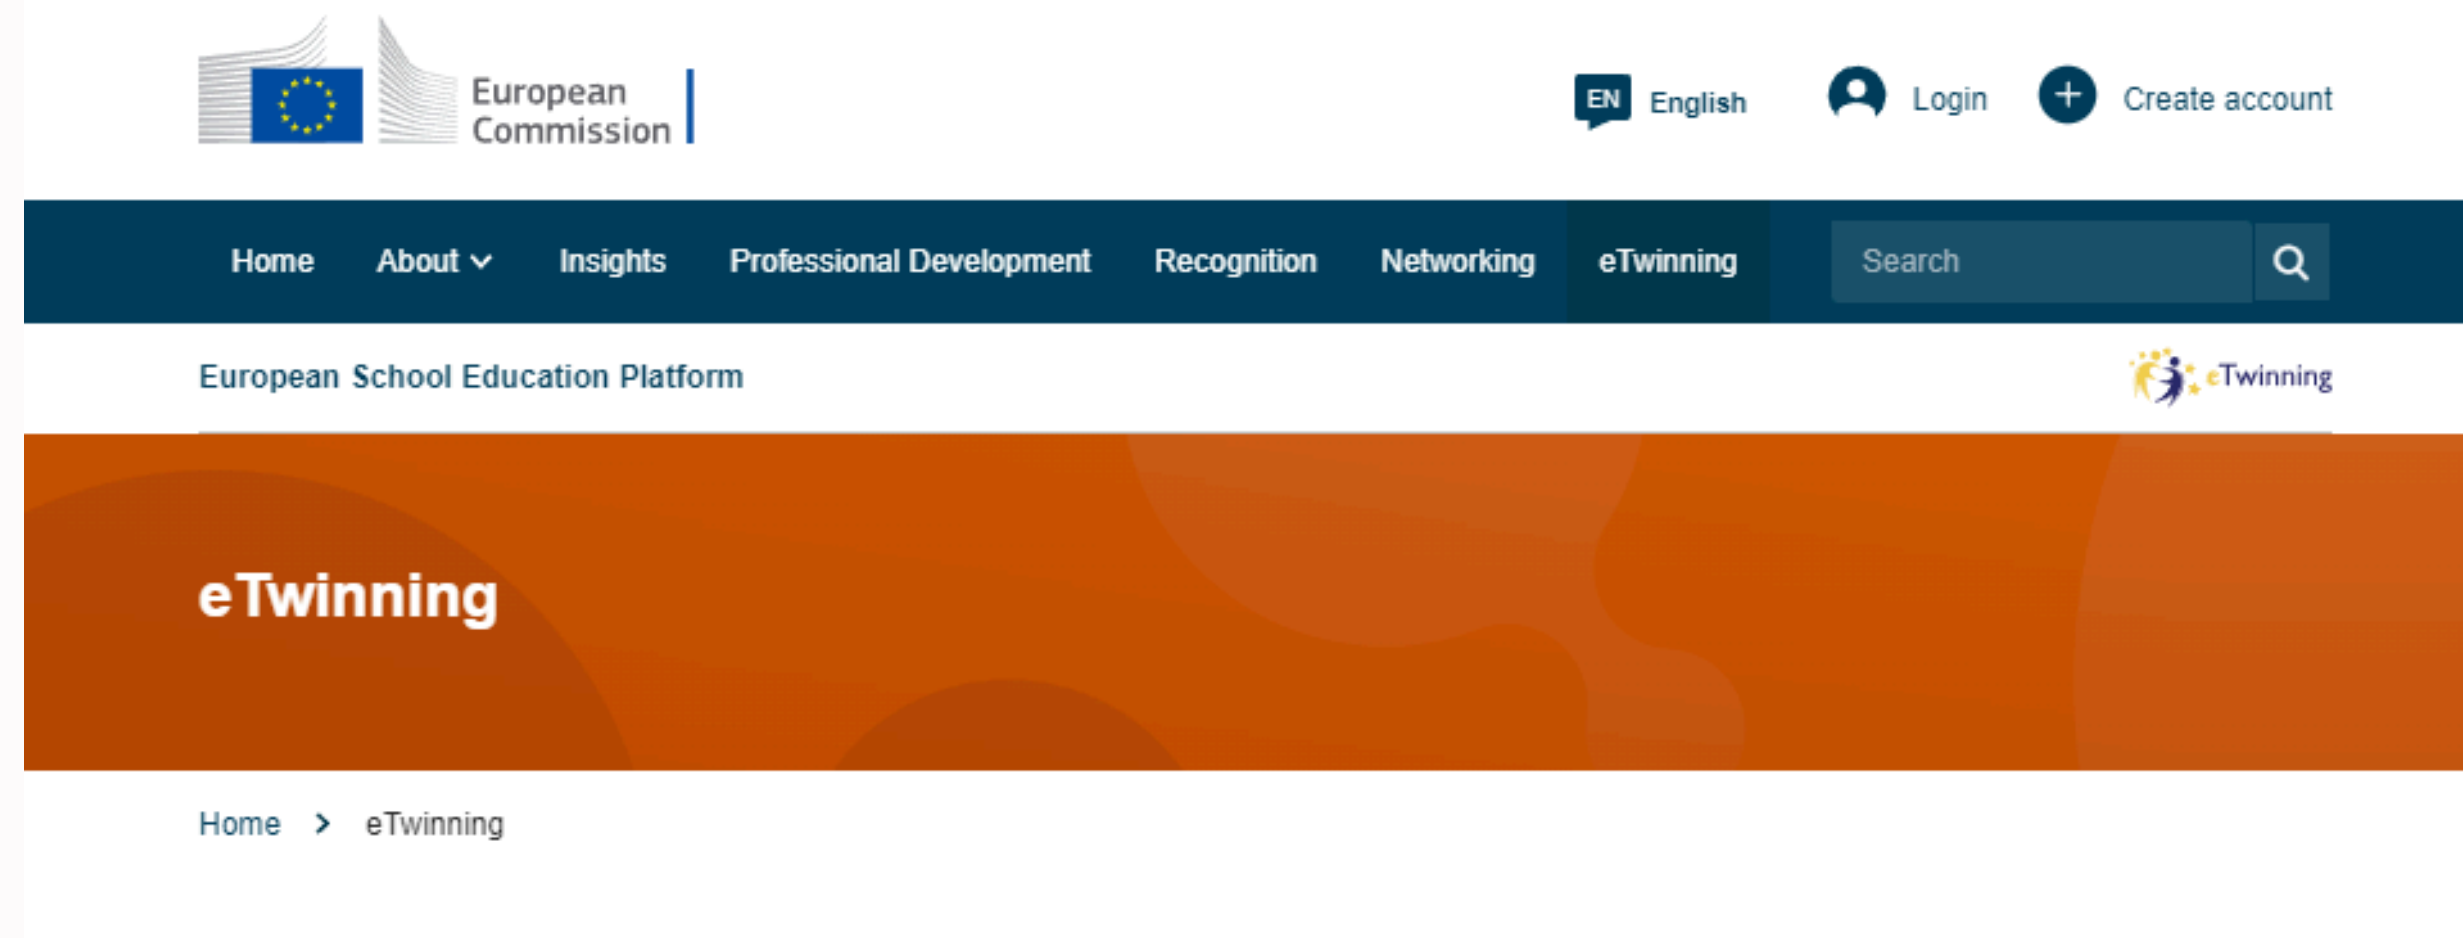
European Commission

EN English Login Create account

Home About Insights Professional Development Recognition Networking eTwinning Search

European School Education Platform

eTwinning

eTwinning

Home > eTwinning